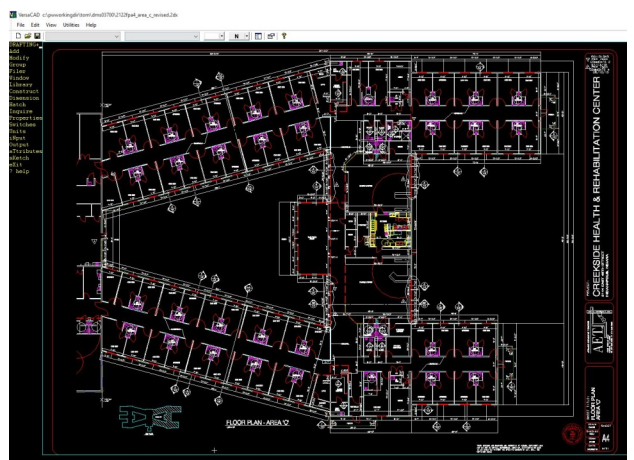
VersaCAD c:\pwworkingdir\tomi\dms03780\2122fpa4_area_c_revised.2ds

File Edit View Utilities Help

N

DRAFTING
Add
Modify
Group
Files
Window
Library
Construct
Dimension
Hatch
Inquire
Properties
Switches
Units
iNput
Output
aTtributes
eXtech
eXit
? help

CREEKSIDE HEALTH & REHABILITATION CENTER

AEI

FLOOR PLAN AREA 'C'

A4

FLOOR PLAN - AREA 'C'